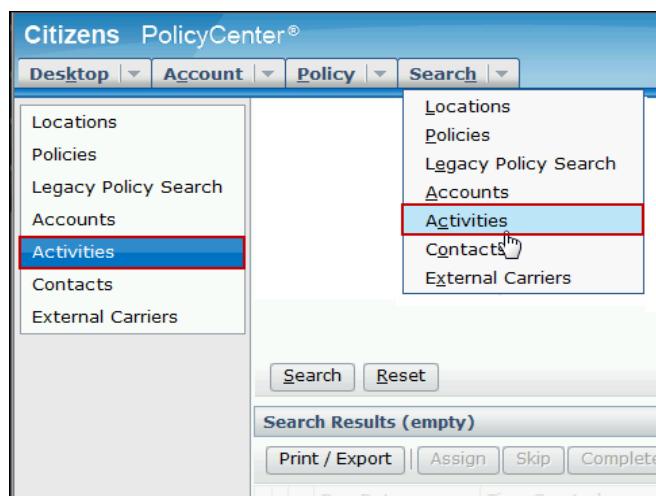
Citizens PolicyCenter®

Desktop | Account | Policy | Search

Locations
Policies
Legacy Policy Search
Accounts
Activities
Contacts
External Carriers

Locations
Policies
Legacy Policy Search
Accounts
Activities
Contacts
External Carriers

Search Reset

Search Results (empty)

Print / Export | Assign | Skip | Complete